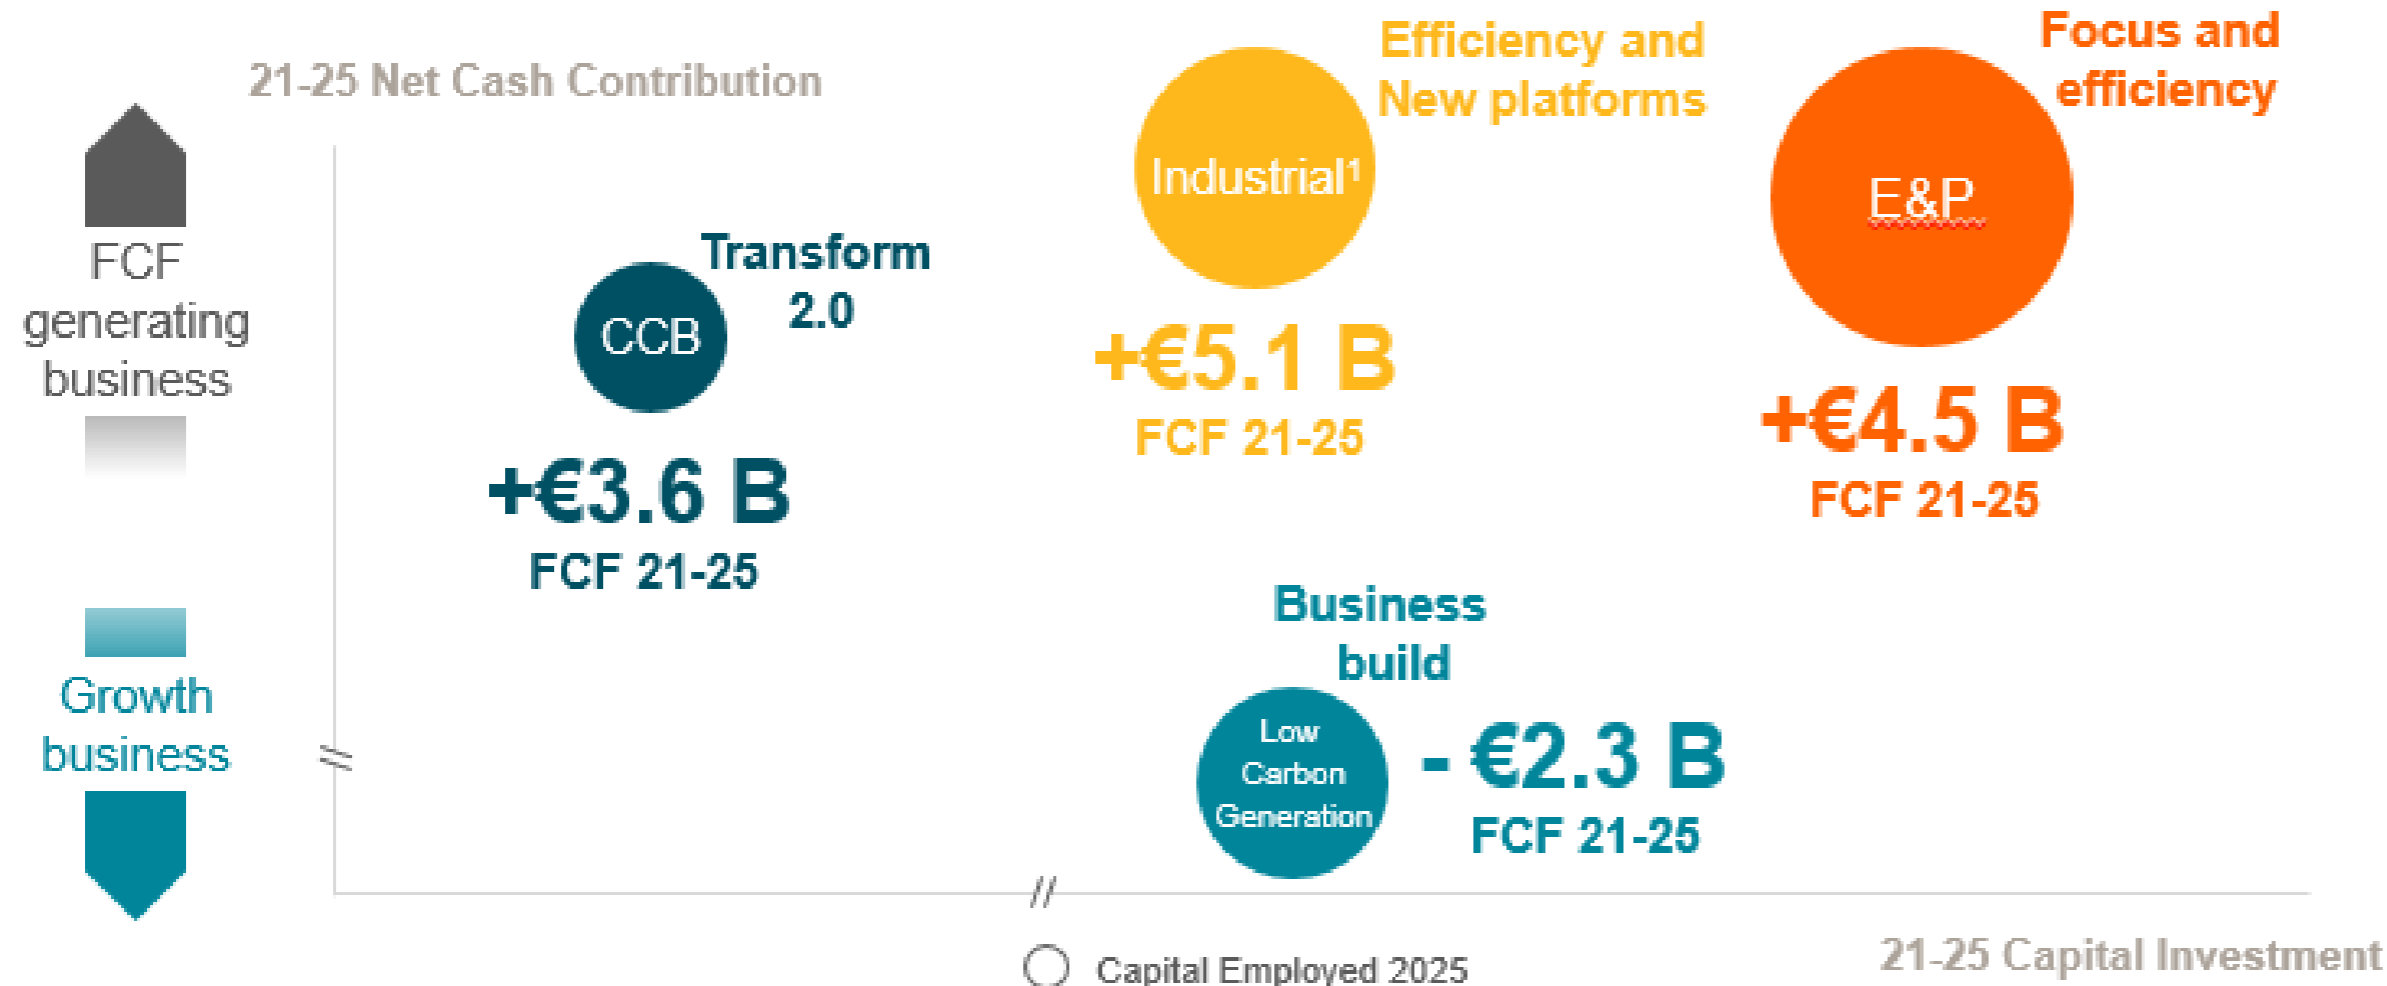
FCF generating business

Growth business

21-25 Net Cash Contribution

Transform 2.0

CCB

+€3.6 B
FCF 21-25

Efficiency and New platforms

Industrial¹

+€5.1 B
FCF 21-25

Focus and efficiency

E&P

+€4.5 B
FCF 21-25

Business build

Low Carbon Generation

- €2.3 B
FCF 21-25

Capital Employed 2025

21-25 Capital Investment